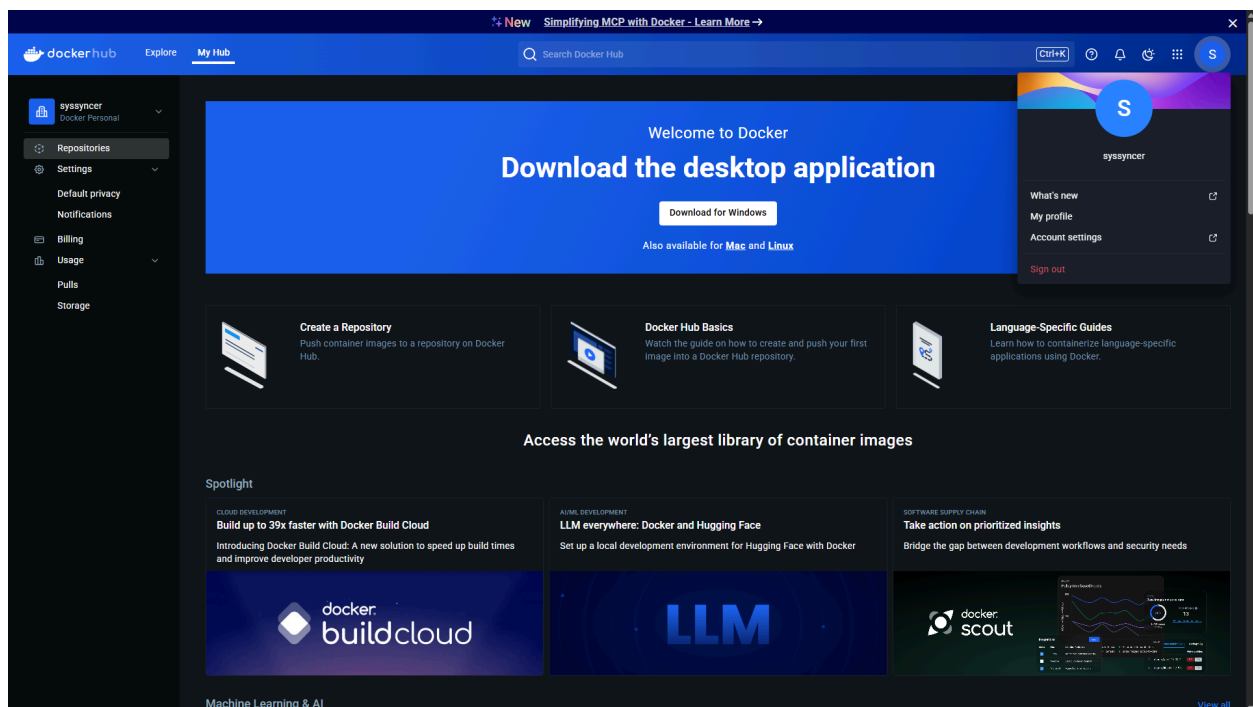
New Simplifying MCP with Docker - Learn More →

docker hub Explore My Hub

Search Docker Hub Ctrl+K

S

syssyncer
Docker Personal

Repositories
Settings
Default privacy
Notifications
Billing
Usage
Pulls
Storage

Welcome to Docker
Download the desktop application
Download for Windows
Also available for Mac and Linux

S
syssyncer
What's new
My profile
Account settings
Sign out

Create a Repository
Push container images to a repository on Docker Hub.

Docker Hub Basics
Watch the guide on how to create and push your first image into a Docker Hub repository.

Language-Specific Guides
Learn how to containerize language-specific applications using Docker.

Access the world's largest library of container images

Spotlight

CLOUD DEVELOPMENT
Build up to 39x faster with Docker Build Cloud
Introducing Docker Build Cloud: A new solution to speed up build times and improve developer productivity

docker buildcloud

AI/ML DEVELOPMENT
LLM everywhere: Docker and Hugging Face
Set up a local development environment for Hugging Face with Docker

LLM

SOFTWARE SUPPLY CHAIN
Take action on prioritized insights
Bridge the gap between development workflows and security needs

docker scout

Machine Learning & AI
View all